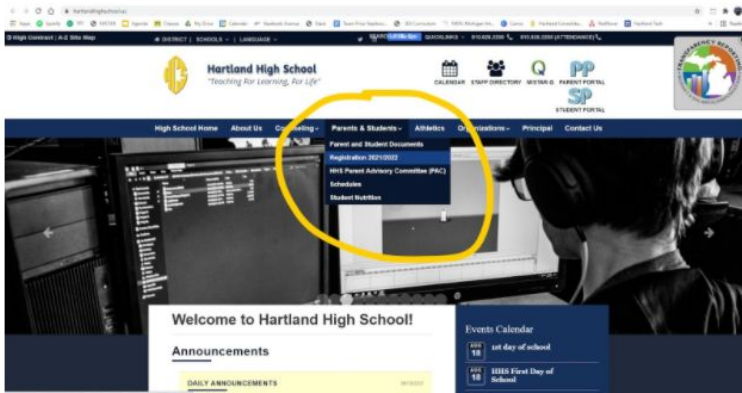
hartlandhighschool.us

Apps Spotify HAC Agenda Classes My Drive Calendar Notebook Avenue Slack Team First Student Canvas Hartland Consolid... Hartland Tech

High Contrast | A-Z Site Map | DISTRICT | SCHOOLS | LANGUAGE | SEARCH | QUICKLINKS | 810.626.2200 | 810.626.2250 (ATTENDANCE)

Hartland High School
"Teaching For Learning, For Life"

CALENDAR STAFF DIRECTORY MISTAR Q PARENT PORTAL STUDENT PORTAL

High School Home About Us Counseling Parents & Students Athletics Organizations Principal Contact Us

Parent and Student Documents
Registration 2021/2022
HHS Parent Advisory Committee (PAC)
Schedules
Student Nutrition

Welcome to Hartland High School!

Announcements

DAILY ANNOUNCEMENTS

Events Calendar

AUG 18 1st day of school

AUG 18 HHS First Day of School